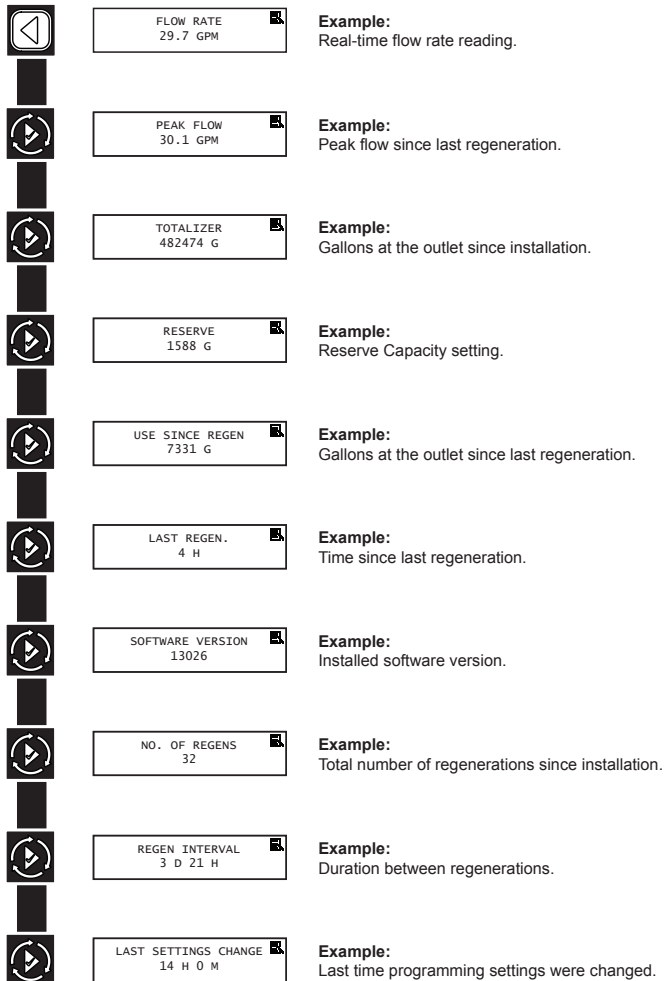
FLOW RATE
29.7 GPM

**Example:**
Real-time flow rate reading.

PEAK FLOW
30.1 GPM

**Example:**
Peak flow since last regeneration.

TOTALIZER
482474 G

**Example:**
Gallons at the outlet since installation.

RESERVE
1588 G

**Example:**
Reserve Capacity setting.

USE SINCE REGEN
7331 G

**Example:**
Gallons at the outlet since last regeneration.

LAST REGEN.
4 H

**Example:**
Time since last regeneration.

SOFTWARE VERSION
13026

**Example:**
Installed software version.

NO. OF REGENS
32

**Example:**
Total number of regenerations since installation.

REGEN INTERVAL
3 D 21 H

**Example:**
Duration between regenerations.

LAST SETTINGS CHANGE
14 H 0 M

**Example:**
Last time programming settings were changed.